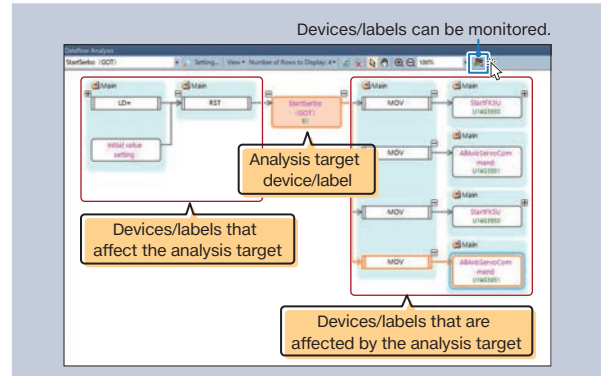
Devices/labels can be monitored.

Dataflow Analysis

StartSerbo (GOT) Setting... View Number of Rows to Display: 4 100%

Main

LD=

Main

RST

Initial value setting

StartSerbo (GOT)

Main

MOV

StartFX3U

Main

MOV

AllAxisServoCommand

Main

MOV

StartFX3U

Main

MOV

AllAxisServoCommand

Analysis target device/label

Devices/labels that affect the analysis target

Devices/labels that are affected by the analysis target